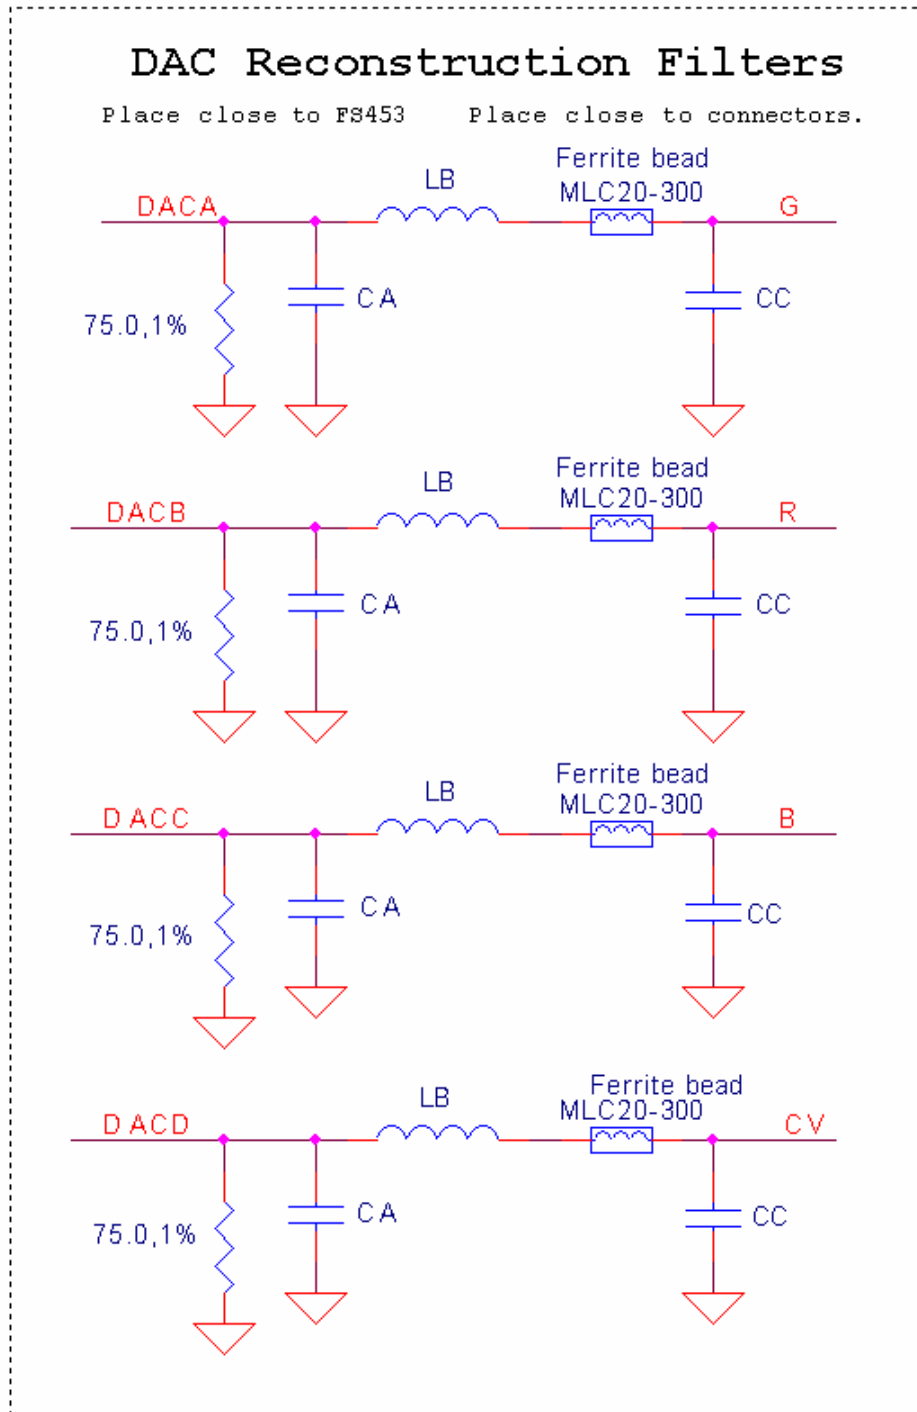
DAC Reconstruction Filters

Place close to FS453 Place close to connectors.

DACA
LB
Ferrite bead
MLC20-300
G
75.0,1%
CA
CC

DACB
LB
Ferrite bead
MLC20-300
R
75.0,1%
CA
CC

DACC
LB
Ferrite bead
MLC20-300
B
75.0,1%
CA
CC

DACD
LB
Ferrite bead
MLC20-300
CV
75.0,1%
CA
CC